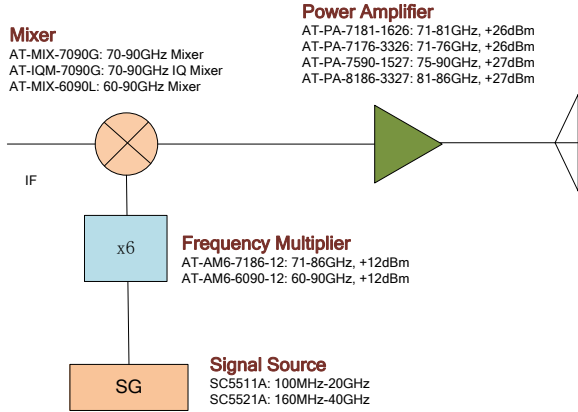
Mixer
AT-MIX-7090G: 70-90GHz Mixer
AT-IQM-7090G: 70-90GHz IQ Mixer
AT-MIX-6090L: 60-90GHz Mixer

Power Amplifier
AT-PA-7181-1626: 71-81GHz, +26dBm
AT-PA-7176-3326: 71-76GHz, +26dBm
AT-PA-7590-1527: 75-90GHz, +27dBm
AT-PA-8186-3327: 81-86GHz, +27dBm

IF

x6

Frequency Multiplier
AT-AM6-7186-12: 71-86GHz, +12dBm
AT-AM6-6090-12: 60-90GHz, +12dBm

SG

Signal Source
SC5511A: 100MHz-20GHz
SC5521A: 160MHz-40GHz